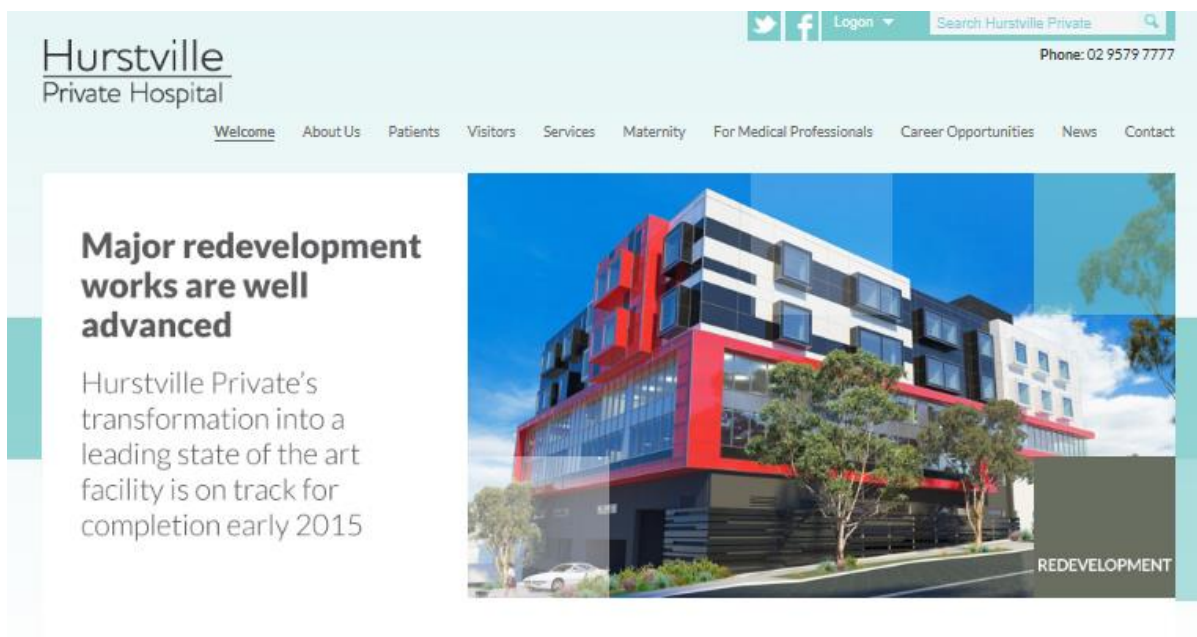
Logon

Search Hurstville Private

Hurstville
Private Hospital

Phone: 02 9579 7777

Welcome About Us Patients Visitors Services Maternity For Medical Professionals Career Opportunities News Contact

Major redevelopment works are well advanced

Hurstville Private's transformation into a leading state of the art facility is on track for completion early 2015

REDEVELOPMENT